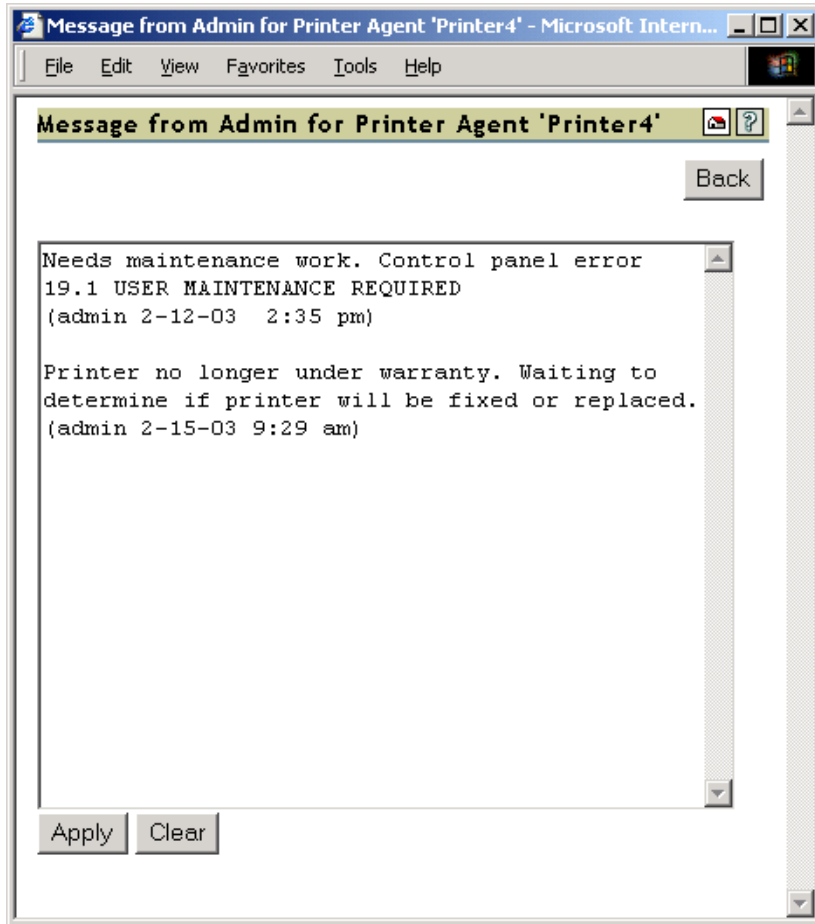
Message from Admin for Printer Agent 'Printer4' - Microsoft Intern...

File Edit View Favorites Tools Help

Message from Admin for Printer Agent 'Printer4'

Back

Needs maintenance work. Control panel error 19.1 USER MAINTENANCE REQUIRED
(admin 2-12-03 2:35 pm)

Printer no longer under warranty. Waiting to determine if printer will be fixed or replaced.
(admin 2-15-03 9:29 am)

Apply Clear